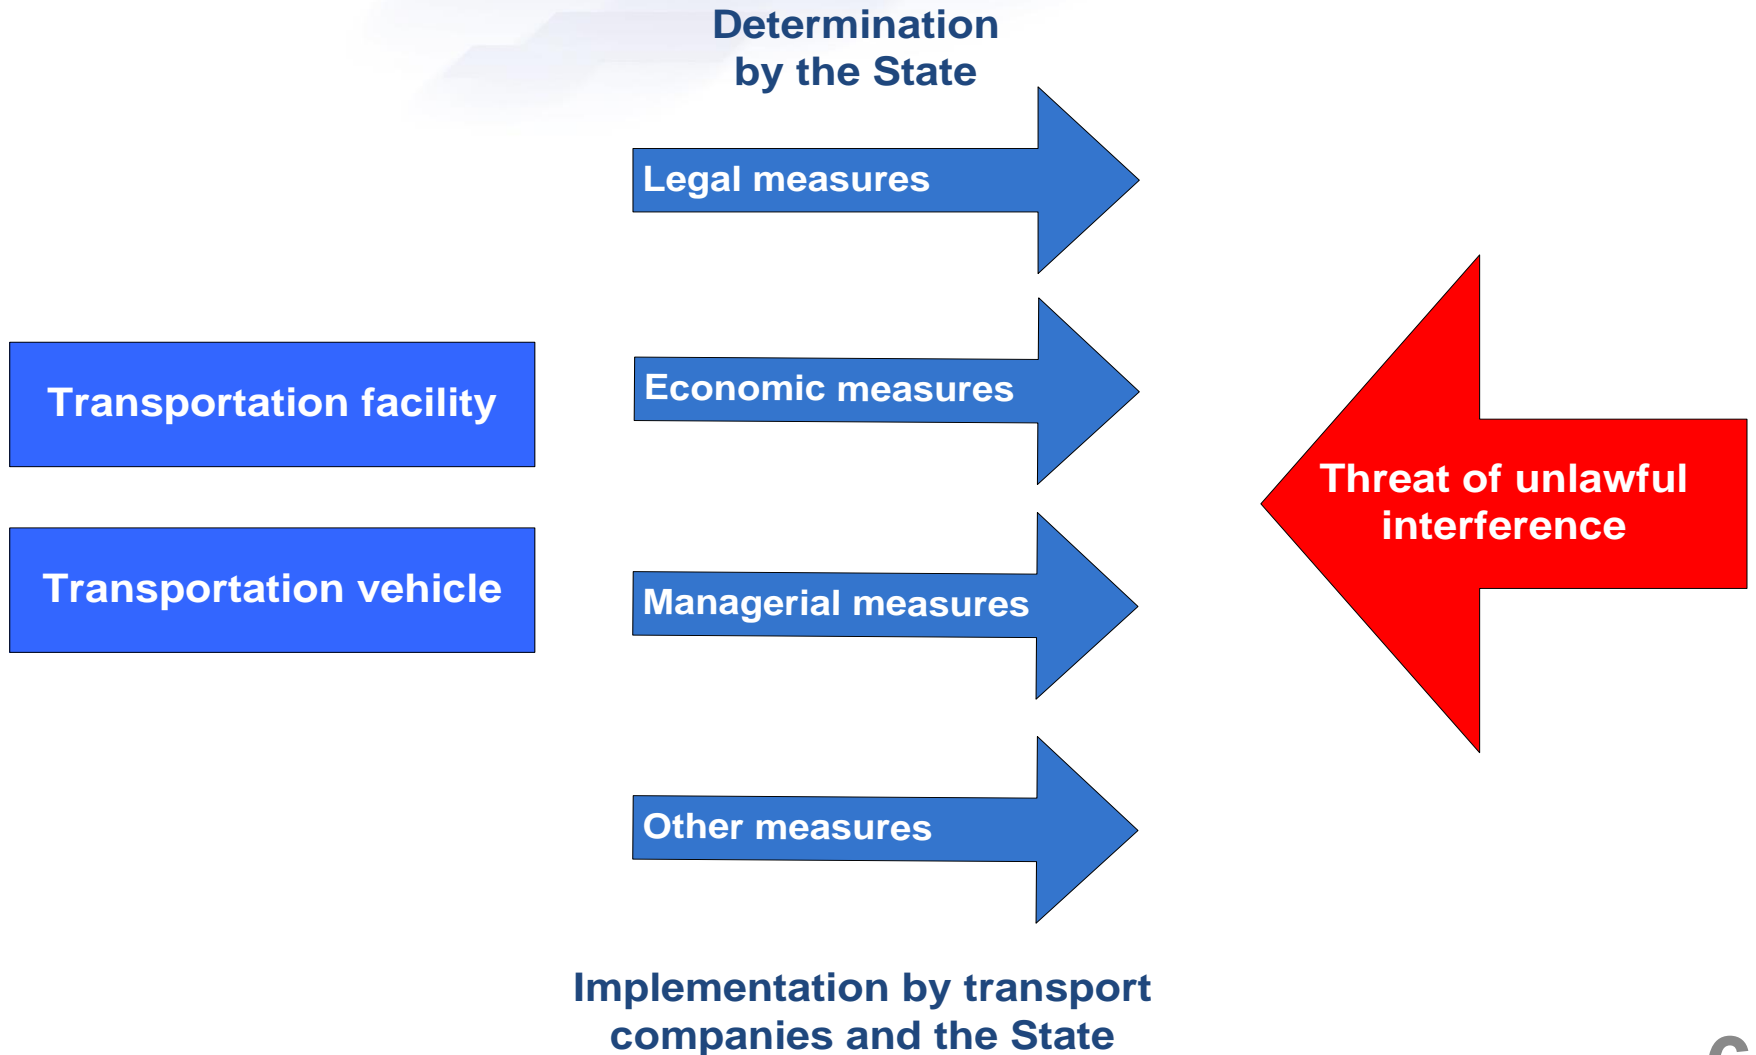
Determination by the State

Legal measures

Transportation facility

Economic measures

Transportation vehicle

Managerial measures

Threat of unlawful interference

Other measures

Implementation by transport companies and the State